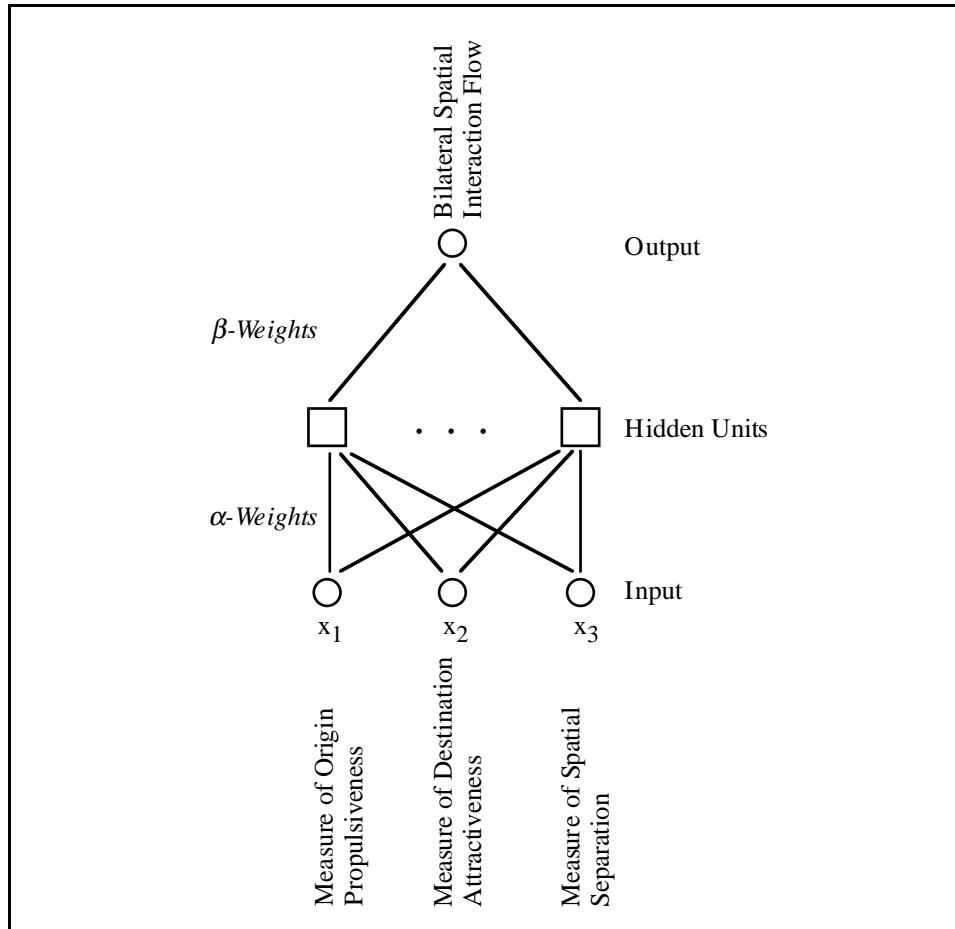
Bilateral Spatial Interaction Flow

Output

$\beta$-Weights

. . .

Hidden Units

$\alpha$-Weights

Input

$x_1$

$x_2$

$x_3$

Measure of Origin Propulsiveness

Measure of Destination Attractiveness

Measure of Spatial Separation